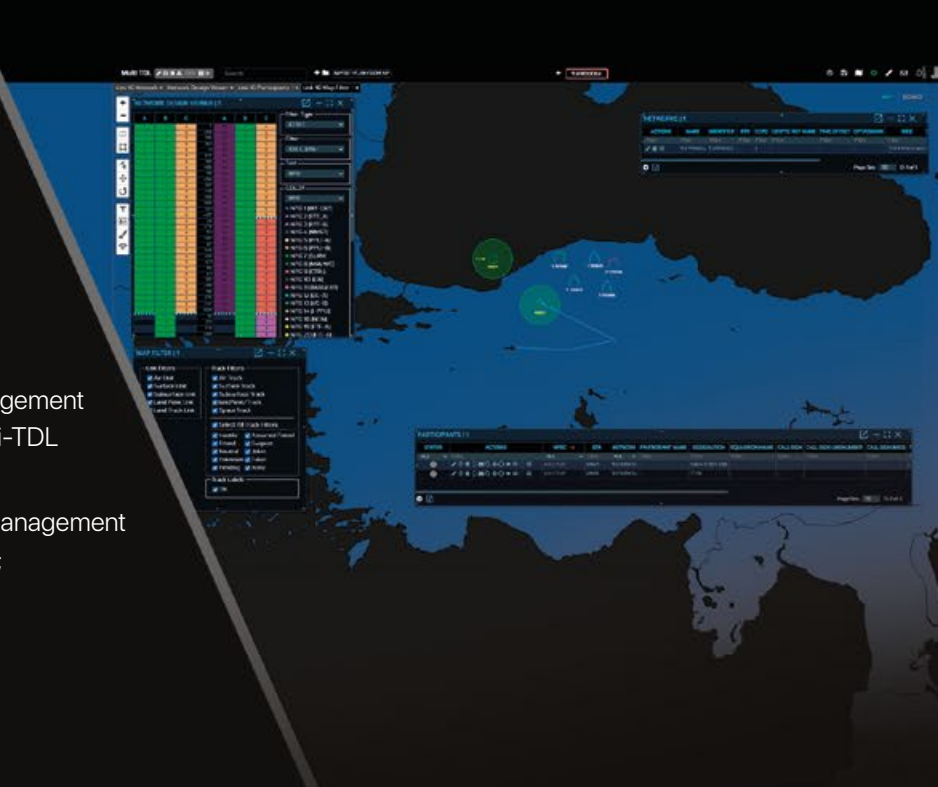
gement
i-TDL

anagement
:

MAP FILTER

Link Filters
Air Unit
Surface Unit
Subsurface Unit
Land Point Unit
Land Track Unit

Track Filters
Air Track
Surface Track
Subsurface Track
Land Point Track
Space Track

Select All Track Filters
Hostile
Friend
Neutral
Unknown
Pending

Track Labels

NETWORKS

PARTICIPANTS

STATUS
ACTIONS
PARTICIPANT NAME
DESIGNATION
CALL SIGN

Page Size: